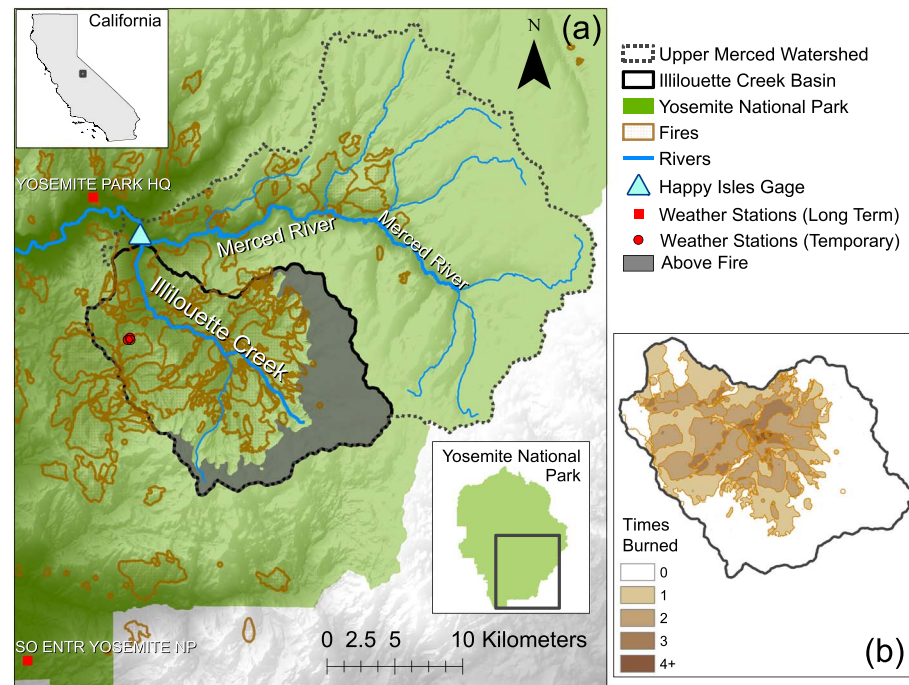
California

N

(a)

Upper Merced Watershed
Illilouette Creek Basin
Yosemite National Park
Fires
Rivers
Happy Isles Gage
Weather Stations (Long Term)
Weather Stations (Temporary)
Above Fire

YOSEMITE PARK HQ

Merced River

Merced River

Illilouette Creek

Yosemite National Park

0 2.5 5 10 Kilometers

SO ENTR YOSEMITE NP

Times Burned
0
1
2
3
4+

(b)